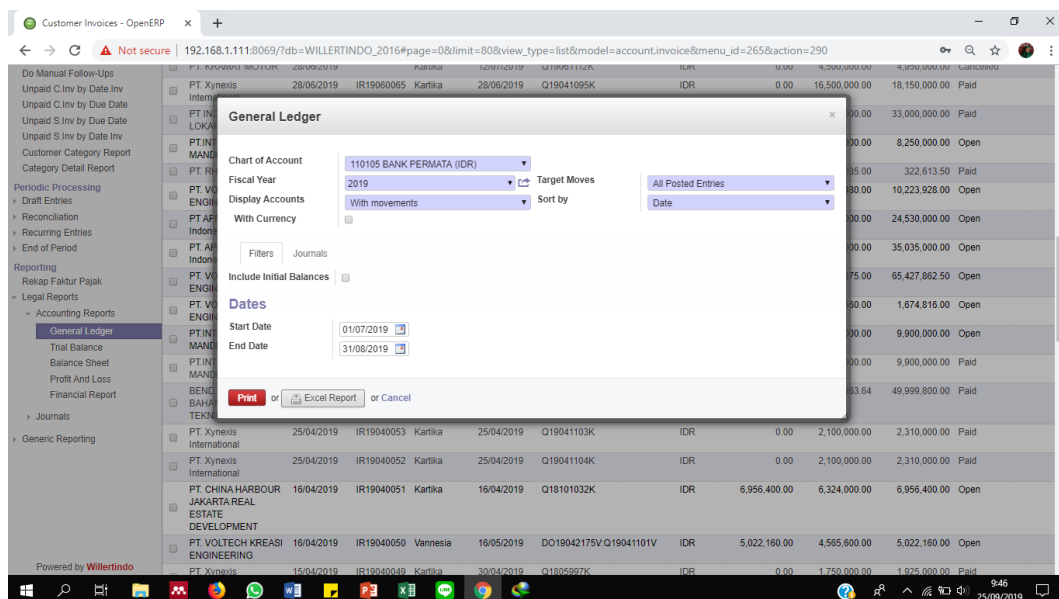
Customer Invoices - OpenERP ×  +

← → C  Not secure | 192.168.1.111:8069/?db=WILLERTINDO_2016#page=0&limit=80&view_type=list&model=account.invoice&menu_id=265&action=290

Do Manual Follow-Ups
Unpaid C.Inv by Date Inv
Unpaid C.Inv by Due Date
Unpaid S.Inv by Due Date
Unpaid S.Inv by Date Inv
Customer Category Report
Category Detail Report
Periodic Processing
Draft Entries
Reconciliation
Recurring Entries
End of Period
Reporting
Rekap Faktur Pajak
Legal Reports
Accounting Reports
General Ledger
Trial Balance
Balance Sheet
Profit And Loss
Financial Report
Journals
Generic Reporting

Powered by Willertindo

General Ledger ×

Chart of Account 110105 BANK PERMATA (IDR)
Fiscal Year 2019
Target Moves All Posted Entries
Display Accounts With movements
Sort by Date
With Currency

Filters Journals

Include Initial Balances

Dates

Start Date 01/07/2019
End Date 31/08/2019

Print or Excel Report or Cancel

| PT. KRAMAT MOTOR | 28/06/2019 | | Kartika | 12/07/2019 | Q19061112K | IDR | 0.00 | 4,500,000.00 | 4,950,000.00 | Cancelled |
|---|---|---|---|---|---|---|---|---|---|---|
| PT. Xynexis Internat | 28/06/2019 | IR19060065 | Kartika | 28/06/2019 | Q19041095K | IDR | 0.00 | 16,500,000.00 | 18,150,000.00 | Paid |
| PT INT LOKA | | | | | | | | 00.00 | 33,000,000.00 | Paid |
| PT.INT MAND | | | | | | | | 00.00 | 8,250,000.00 | Open |
| PT. R | | | | | | | | 35.00 | 322,613.50 | Paid |
| PT. VO ENGIN | | | | | | | | 30.00 | 10,223,928.00 | Open |
| PT AF Indon | | | | | | | | 00.00 | 24,530,000.00 | Open |
| PT AF Indon | | | | | | | | 00.00 | 35,035,000.00 | Open |
| PT. VO ENGIN | | | | | | | | 75.00 | 65,427,862.50 | Open |
| PT. VO ENGIN | | | | | | | | 50.00 | 1,674,816.00 | Open |
| PT.INT MAND | | | | | | | | 00.00 | 9,900,000.00 | Open |
| PT.INT MAND | | | | | | | | 00.00 | 9,900,000.00 | Paid |
| BEND BAHA TEKN | | | | | | | | 33.64 | 49,999,800.00 | Paid |
| PT. Xynexis International | 25/04/2019 | IR19040053 | Kartika | 25/04/2019 | Q19041103K | IDR | 0.00 | 2,100,000.00 | 2,310,000.00 | Paid |
| PT. Xynexis International | 25/04/2019 | IR19040052 | Kartika | 25/04/2019 | Q19041104K | IDR | 0.00 | 2,100,000.00 | 2,310,000.00 | Paid |
| PT. CHINA HARBOUR JAKARTA REAL ESTATE DEVELOPMENT | 16/04/2019 | IR19040051 | Kartika | 16/04/2019 | Q18101032K | IDR | 6,956,400.00 | 6,324,000.00 | 6,956,400.00 | Open |
| PT. VOLTECH KREASI ENGINEERING | 16/04/2019 | IR19040050 | Vannesia | 16/05/2019 | DO19042175V:Q19041101V | IDR | 5,022,160.00 | 4,565,600.00 | 5,022,160.00 | Open |
| PT. Xynexis | 15/04/2019 | IR19040049 | Kartika | 30/04/2019 | Q1805997K | IDR | 0.00 | 1,750,000.00 | 1,925,000.00 | Paid |

9:46
25/09/2019